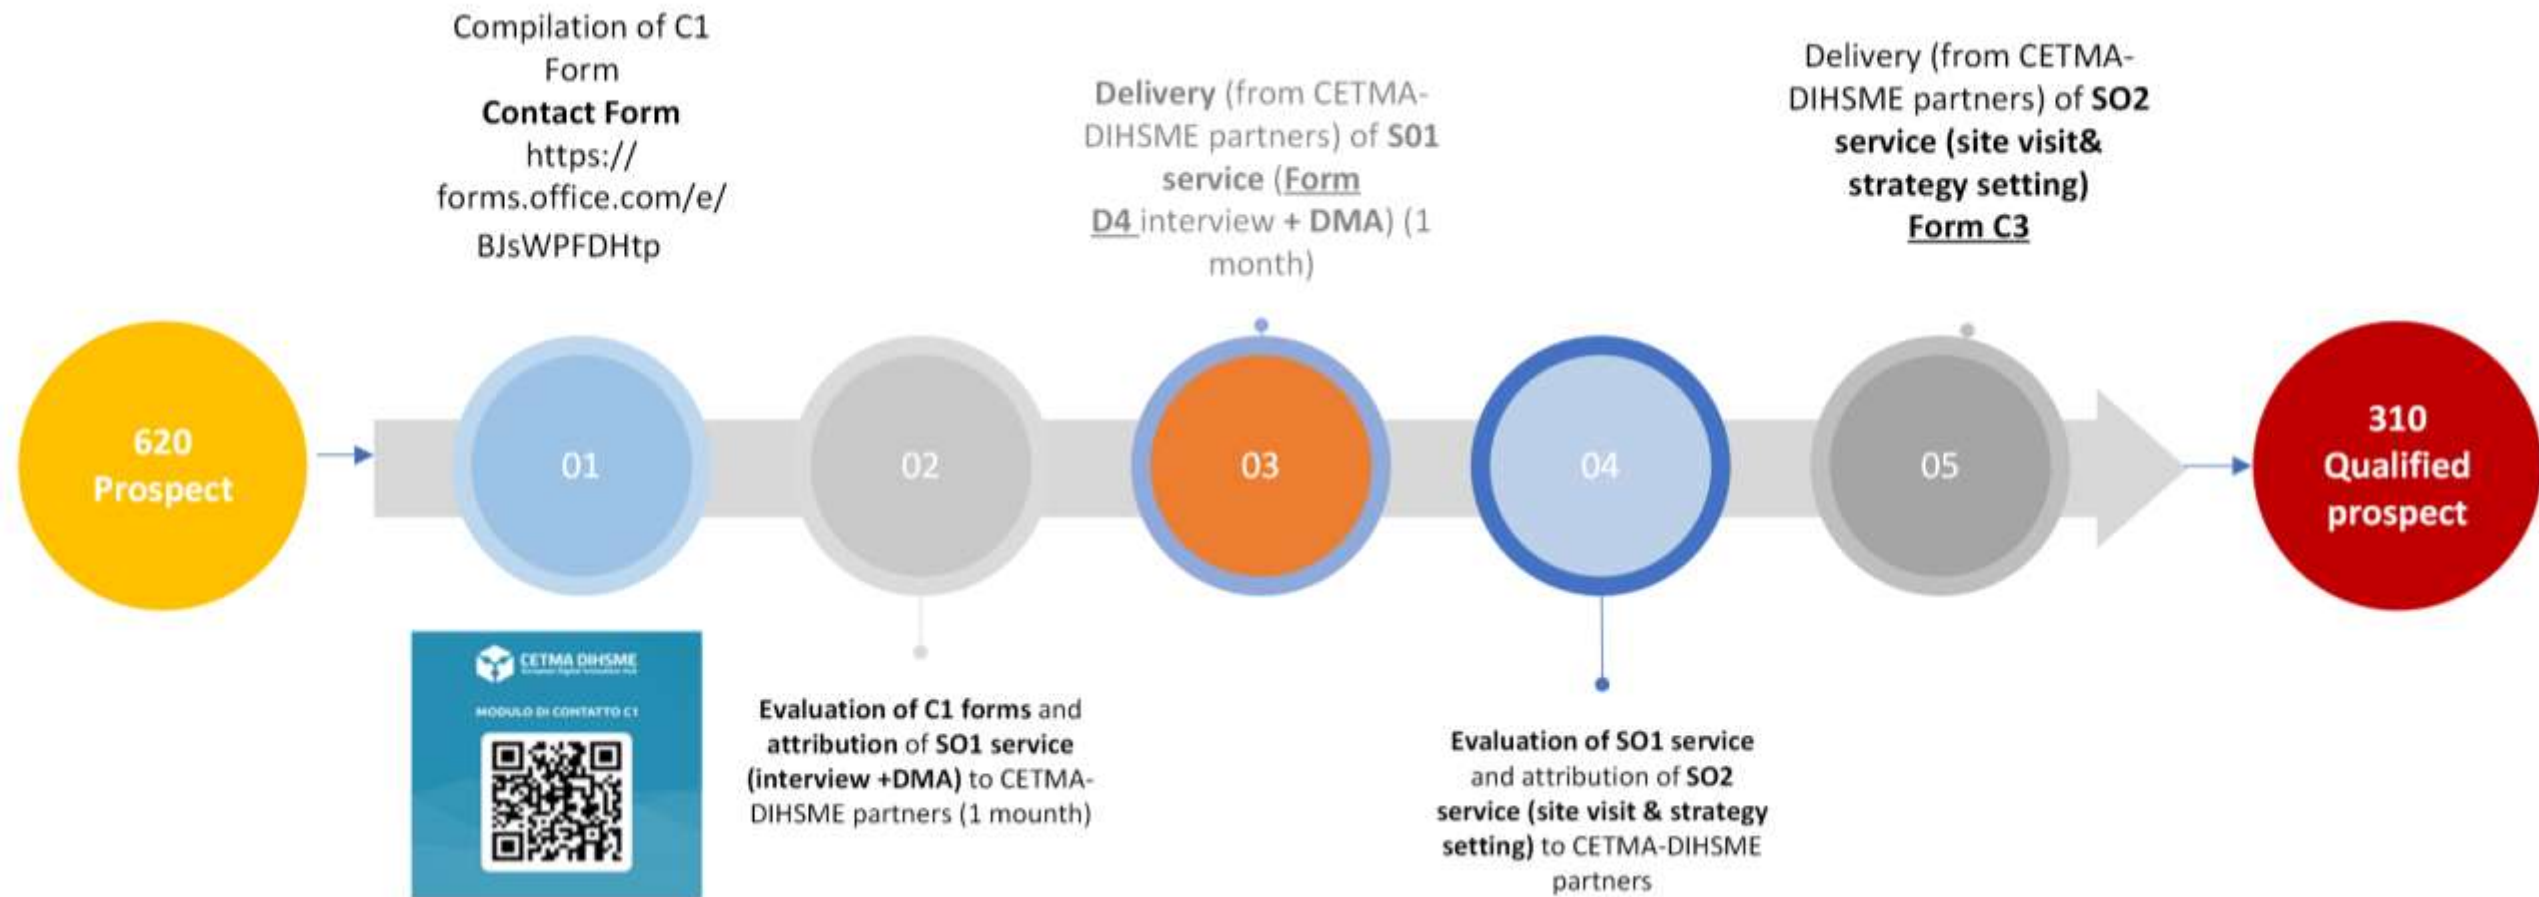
Compilation of C1 Form
**Contact Form**
https://forms.office.com/e/BJsWPFDHtp

**Delivery** (from CETMA-DIHSME partners) of **S01 service** (Form D4 interview + **DMA**) (1 month)

Delivery (from CETMA-DIHSME partners) of **SO2 service (site visit& strategy setting)** Form C3

620 Prospect

01

02

03

04

05

310 Qualified prospect

CETMA DIHSME
European Digital Innovation Hub

MODULO DI CONTATTO C1

**Evaluation of C1 forms** and **attribution** of **SO1 service (interview +DMA)** to CETMA-DIHSME partners (1 mounth)

**Evaluation of SO1 service** and attribution of **SO2 service (site visit & strategy setting)** to CETMA-DIHSME partners